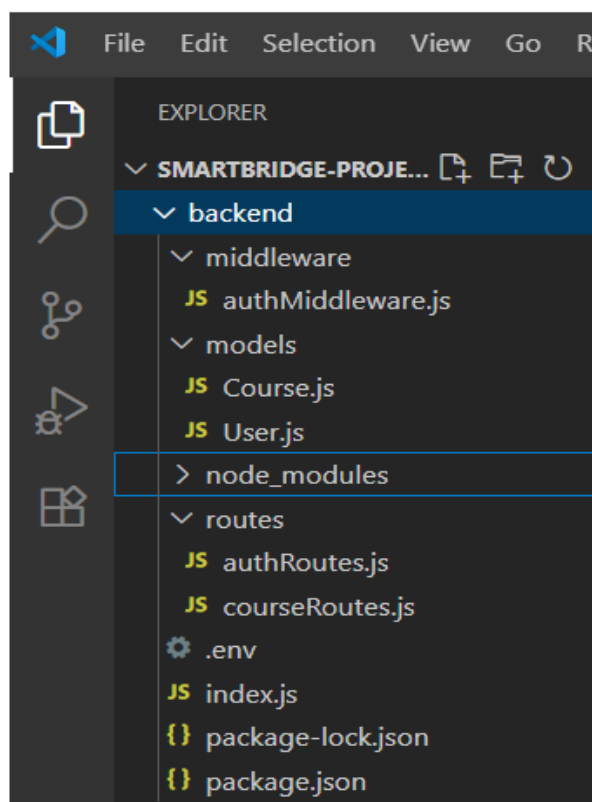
File Edit Selection View Go R

EXPLORER

SMARTBRIDGE-PROJE...

backend

middleware

JS authMiddleware.js

models

JS Course.js

JS User.js

node_modules

routes

JS authRoutes.js

JS courseRoutes.js

.env

JS index.js

{} package-lock.json

{} package.json